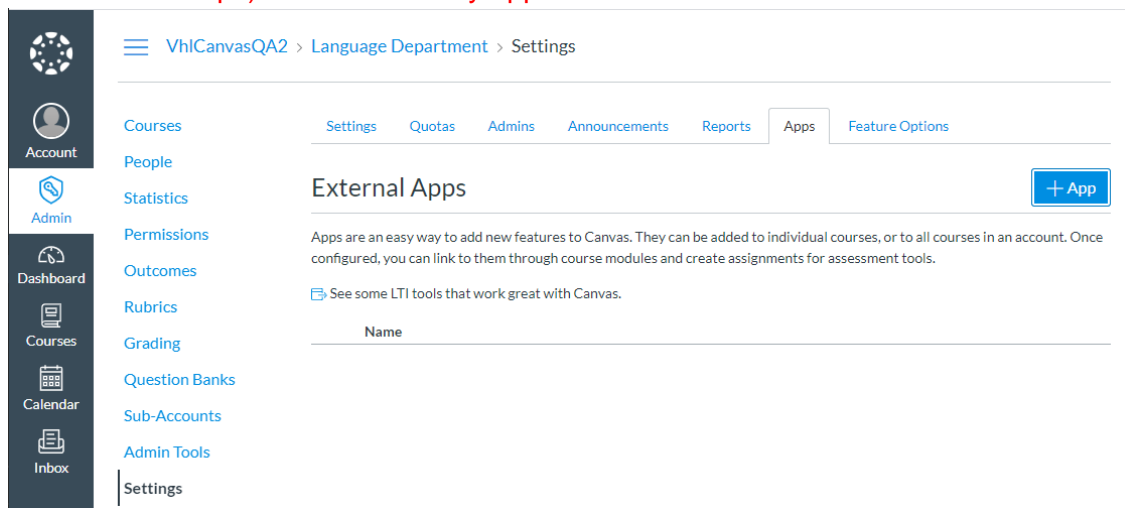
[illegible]

Account

Admin

Dashboard

Courses

Calendar

Inbox

VhlCanvasQA2 > Language Department > Settings

Courses
People
Statistics
Permissions
Outcomes
Rubrics
Grading
Question Banks
Sub-Accounts
Admin Tools
Settings

Settings | Quotas | Admins | Announcements | Reports | Apps | Feature Options

External Apps

+ App

Apps are an easy way to add new features to Canvas. They can be added to individual courses, or to all courses in an account. Once configured, you can link to them through course modules and create assignments for assessment tools.

See some LTI tools that work great with Canvas.

Name